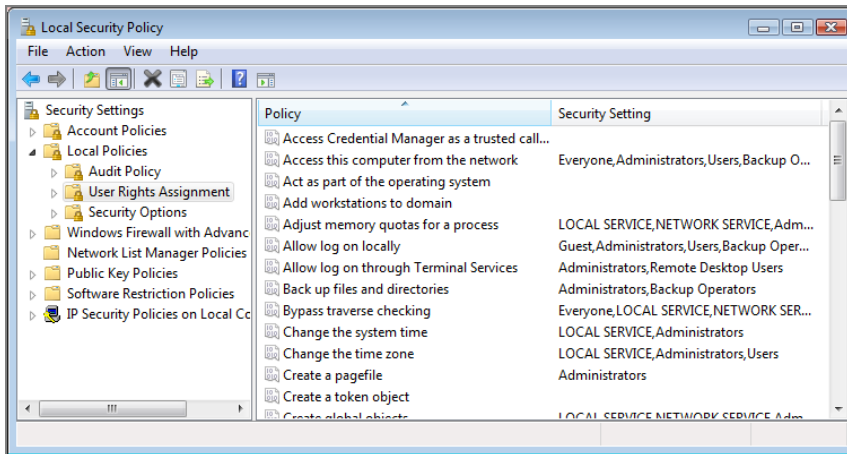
Local Security Policy

File Action View Help

Security Settings
Account Policies
Local Policies
Audit Policy
User Rights Assignment
Security Options
Windows Firewall with Advanc
Network List Manager Policies
Public Key Policies
Software Restriction Policies
IP Security Policies on Local Co

| Policy | Security Setting |
|---|---|
| Access Credential Manager as a trusted call... | |
| Access this computer from the network | Everyone,Administrators,Users,Backup O... |
| Act as part of the operating system | |
| Add workstations to domain | |
| Adjust memory quotas for a process | LOCAL SERVICE,NETWORK SERVICE,Adm... |
| Allow log on locally | Guest,Administrators,Users,Backup Oper... |
| Allow log on through Terminal Services | Administrators,Remote Desktop Users |
| Back up files and directories | Administrators,Backup Operators |
| Bypass traverse checking | Everyone,LOCAL SERVICE,NETWORK SER... |
| Change the system time | LOCAL SERVICE,Administrators |
| Change the time zone | LOCAL SERVICE,Administrators,Users |
| Create a pagefile | Administrators |
| Create a token object | |
| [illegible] | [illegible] |